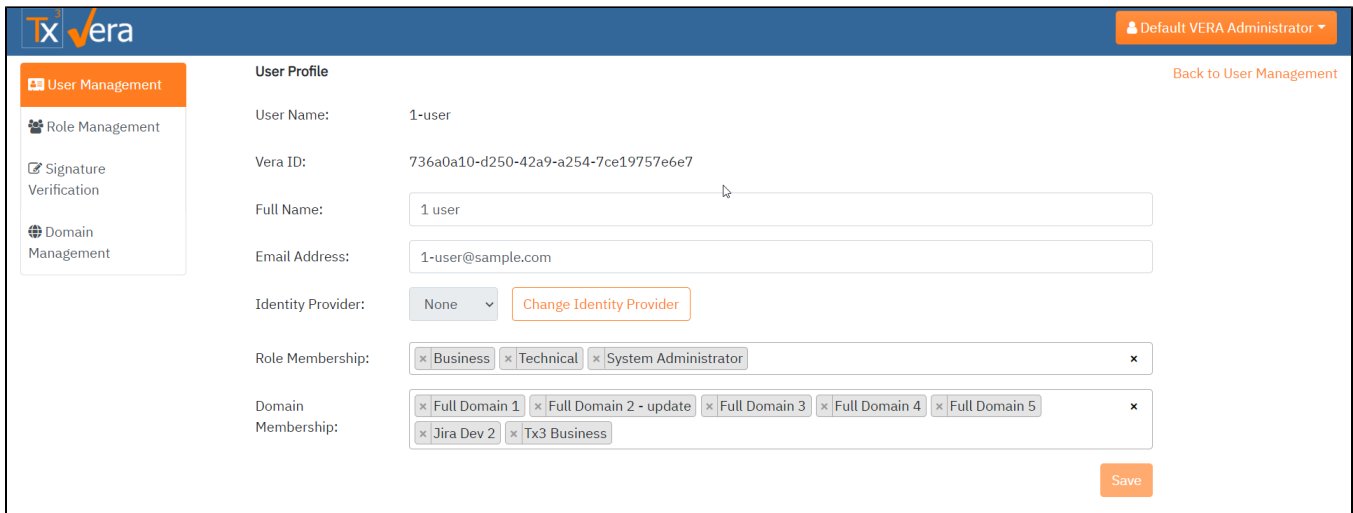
Tx³ Vera

Default VERA Administrator

User Management
Role Management
Signature Verification
Domain Management

User Profile

Back to User Management

User Name: 1-user

Vera ID: 736a0a10-d250-42a9-a254-7ce19757e6e7

Full Name: 1 user

Email Address: 1-user@sample.com

Identity Provider: None Change Identity Provider

Role Membership: × Business × Technical × System Administrator ×

Domain Membership: × Full Domain 1 × Full Domain 2 - update × Full Domain 3 × Full Domain 4 × Full Domain 5 × Jira Dev 2 × Tx3 Business ×

Save